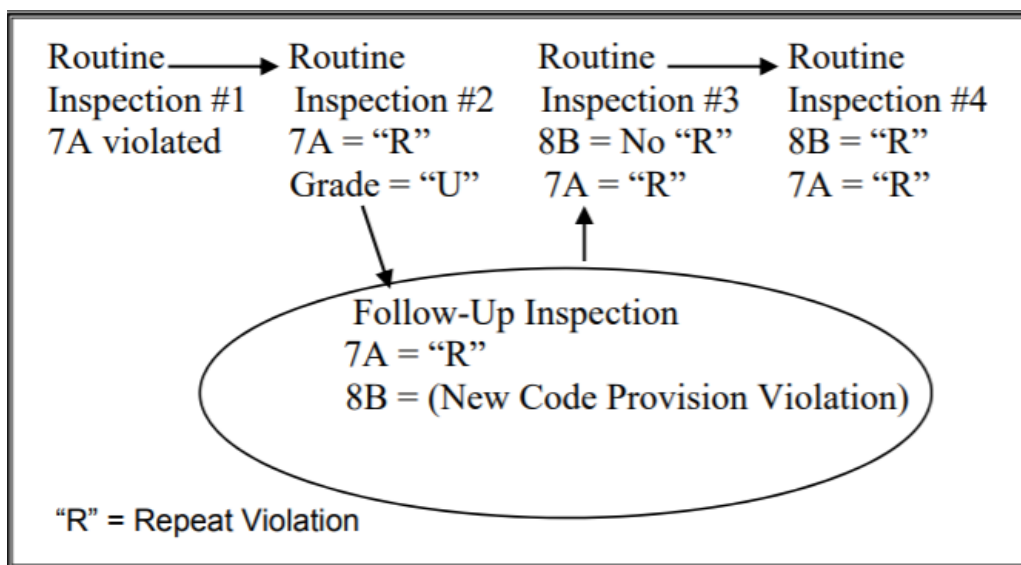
Routine
Inspection #1
7A violated

Routine
Inspection #2
7A = “R”
Grade = “U”

Routine
Inspection #3
8B = No “R”
7A = “R”

Routine
Inspection #4
8B = “R”
7A = “R”

Follow-Up Inspection
7A = “R”
8B = (New Code Provision Violation)

“R” = Repeat Violation